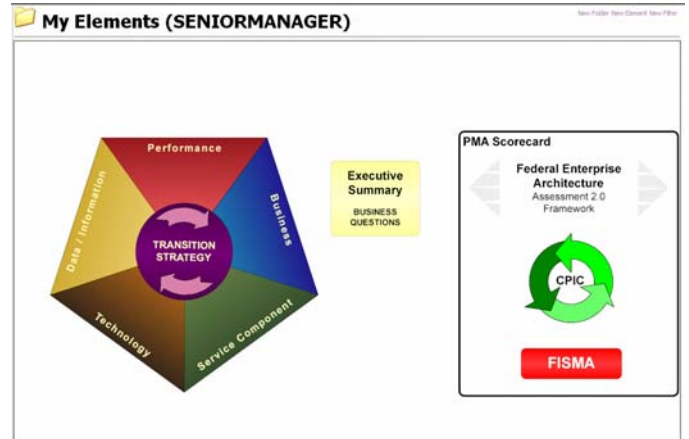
My Elements (SENIORMANAGER)

New Folder New Element New Filter

Performance

Business

Service Component

Technology

Data / Information

TRANSITION STRATEGY

Executive Summary

BUSINESS QUESTIONS

PMA Scorecard

Federal Enterprise Architecture

Assessment 2.0 Framework

CPIC

FISMA